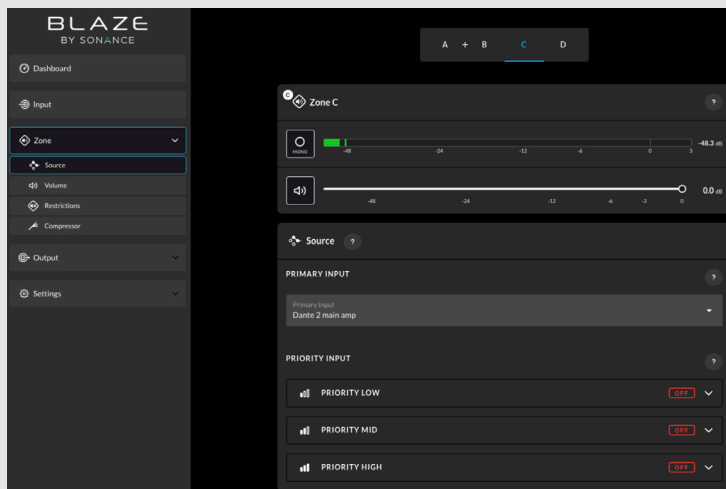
BLAZE
BY SONANCE

Dashboard

Input

Zone

Source

Volume

Restrictions

Compressor

Output

Settings

A + B C D

C Zone C

?

MONO

-48 -24 -12 -6 0 3

-48.3 dB

-48 -24 -12 -6 -3 0

0.0 dB

Source ?

PRIMARY INPUT

?

Primary Input
Dante 2 main amp

PRIORITY INPUT

?

PRIORITY LOW OFF

PRIORITY MID OFF

PRIORITY HIGH OFF